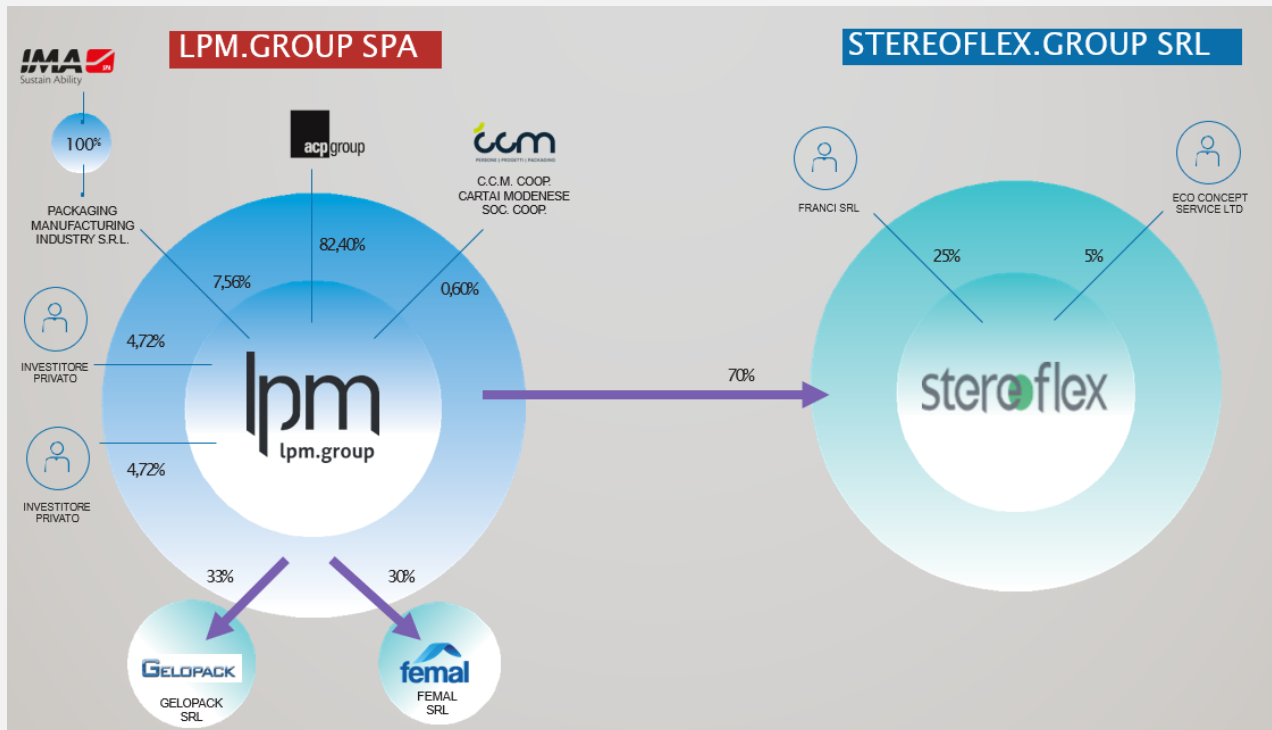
IMA SPA
Sustain Ability

LPM.GROUP SPA

STEREOFLEX.GROUP SRL

100%

acp group

ccm
PERSONE | PROGETTI | PACKAGING

C.C.M. COOP. CARTAI MODENESE SOC. COOP.

PACKAGING MANUFACTURING INDUSTRY S.R.L.

82,40%

7,56%

0,60%

4,72%

INVESTITORE PRIVATO

lpm
lpm.group

4,72%

INVESTITORE PRIVATO

70%

FRANCI SRL

ECO CONCEPT SERVICE LTD

25%

5%

stereoflex

33%

30%

GELOPACK

GELOPACK SRL

femal

FEMAL SRL